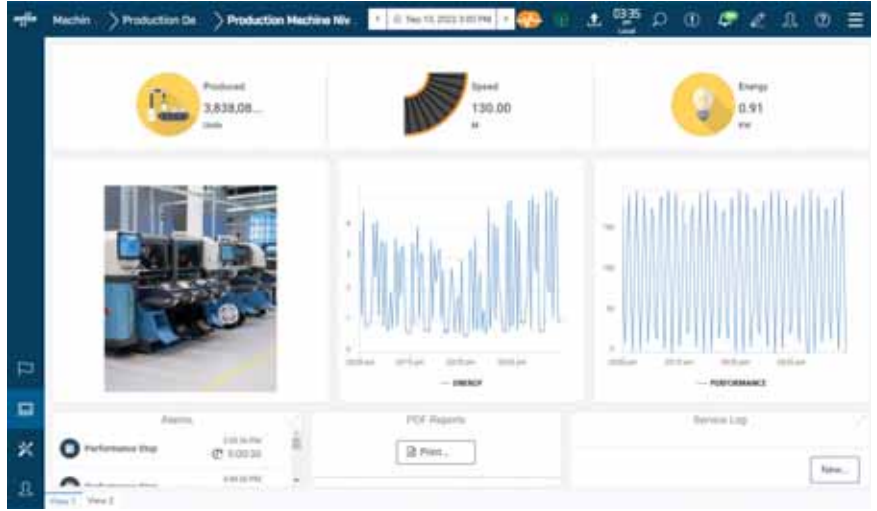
Machin > Production De > Production Machine Niv...

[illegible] Sep 13, 2023 3:00 PM

03:35 PM Local

Produced
3,838,08...
Units

Speed
130.00
m

Energy
0.91
kW

— ENERGY

— PERFORMANCE

Alarms

Performance Stop
3:03:36 PM
0:00:30

Performance Stop
3:03:06 PM

PDF Reports

Print...

Service Log

New...

View 1 View 2